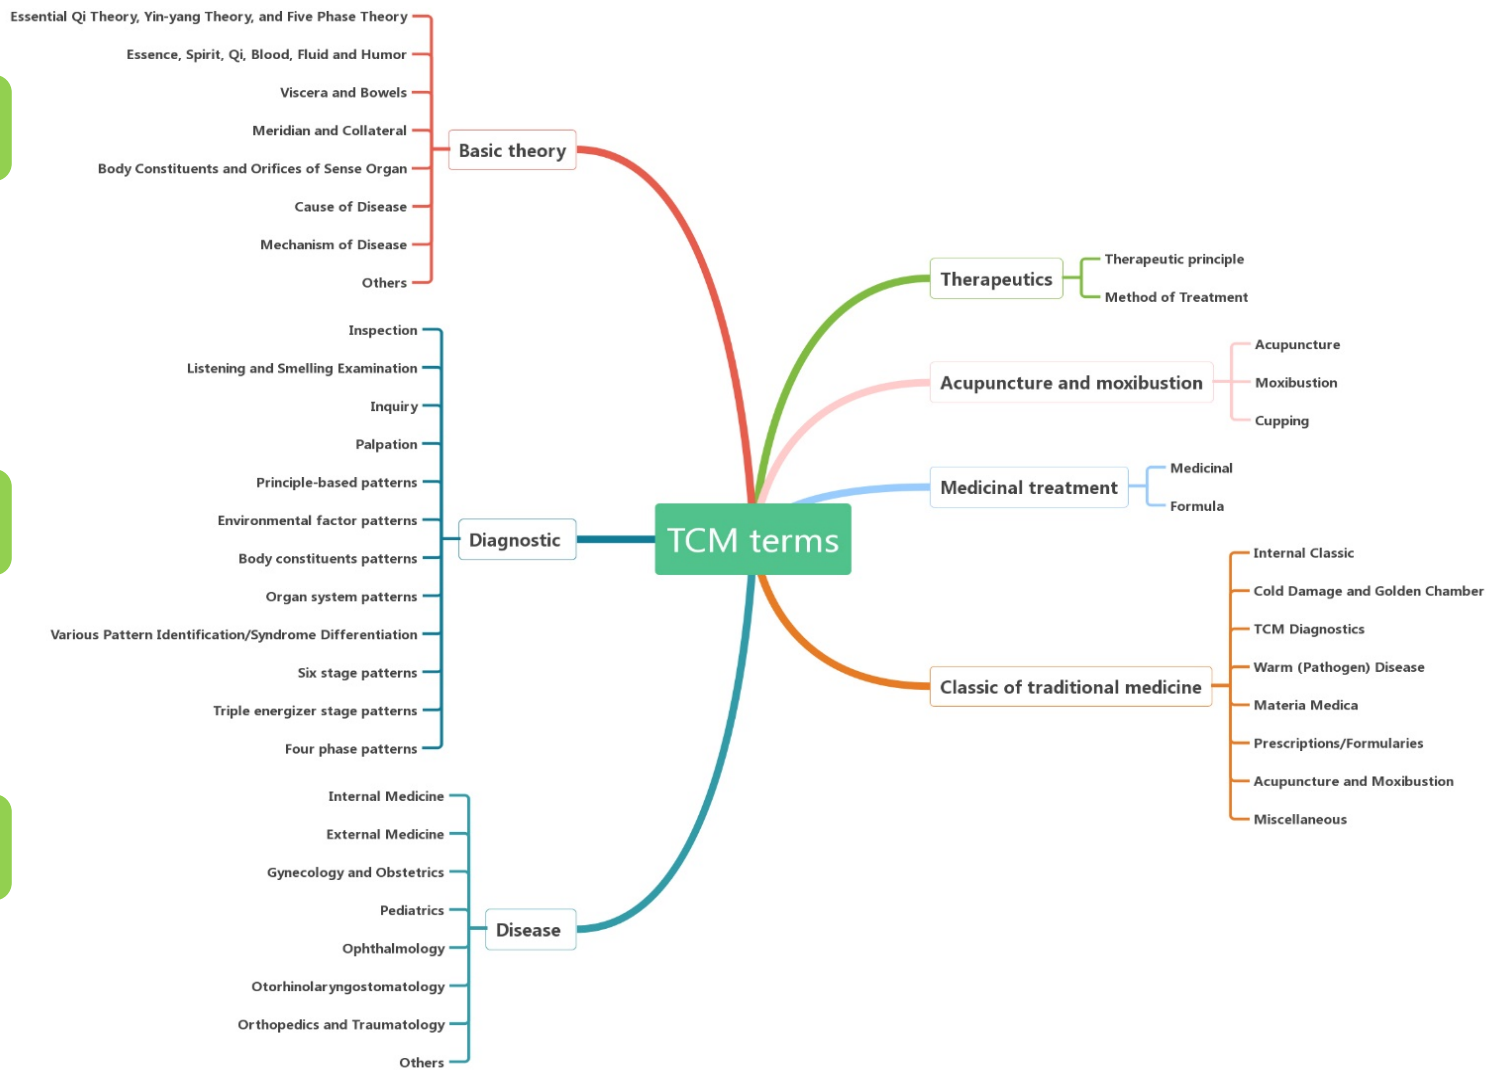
TCM terms

Basic theory
Essential Qi Theory, Yin-yang Theory, and Five Phase Theory
Essence, Spirit, Qi, Blood, Fluid and Humor
Viscera and Bowels
Meridian and Collateral
Body Constituents and Orifices of Sense Organ
Cause of Disease
Mechanism of Disease
Others

Diagnostic
Inspection
Listening and Smelling Examination
Inquiry
Palpation
Principle-based patterns
Environmental factor patterns
Body constituents patterns
Organ system patterns
Various Pattern Identification/Syndrome Differentiation
Six stage patterns
Triple energizer stage patterns
Four phase patterns

Disease
Internal Medicine
External Medicine
Gynecology and Obstetrics
Pediatrics
Ophthalmology
Otorhinolaryngostomatology
Orthopedics and Traumatology
Others

Therapeutics
Therapeutic principle
Method of Treatment

Acupuncture and moxibustion
Acupuncture
Moxibustion
Cupping

Medicinal treatment
Medicinal
Formula

Classic of traditional medicine
Internal Classic
Cold Damage and Golden Chamber
TCM Diagnostics
Warm (Pathogen) Disease
Materia Medica
Prescriptions/Formularies
Acupuncture and Moxibustion
Miscellaneous